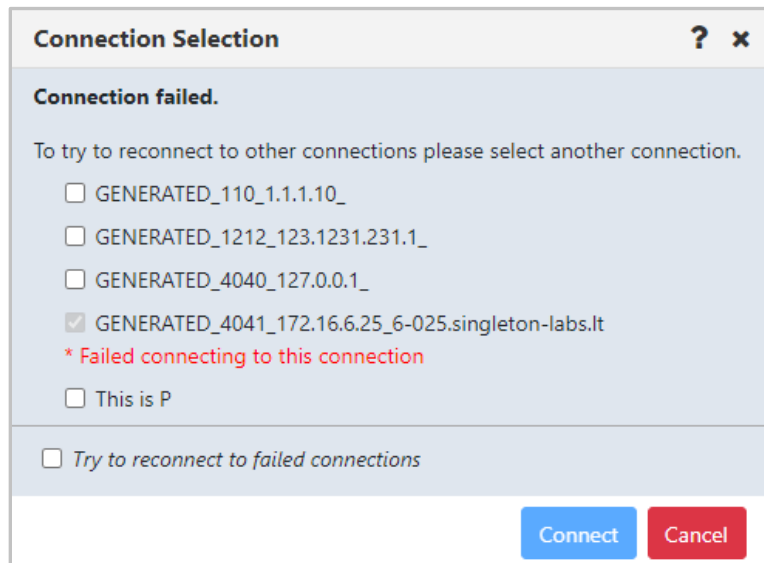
Connection Selection ? ×

Connection failed.

To try to reconnect to other connections please select another connection.

GENERATED_110_1.1.1.10_

GENERATED_1212_123.1231.231.1_

GENERATED_4040_127.0.0.1_

GENERATED_4041_172.16.6.25_6-025.singleton-labs.lt
* Failed connecting to this connection

This is P

Try to reconnect to failed connections

Connect Cancel